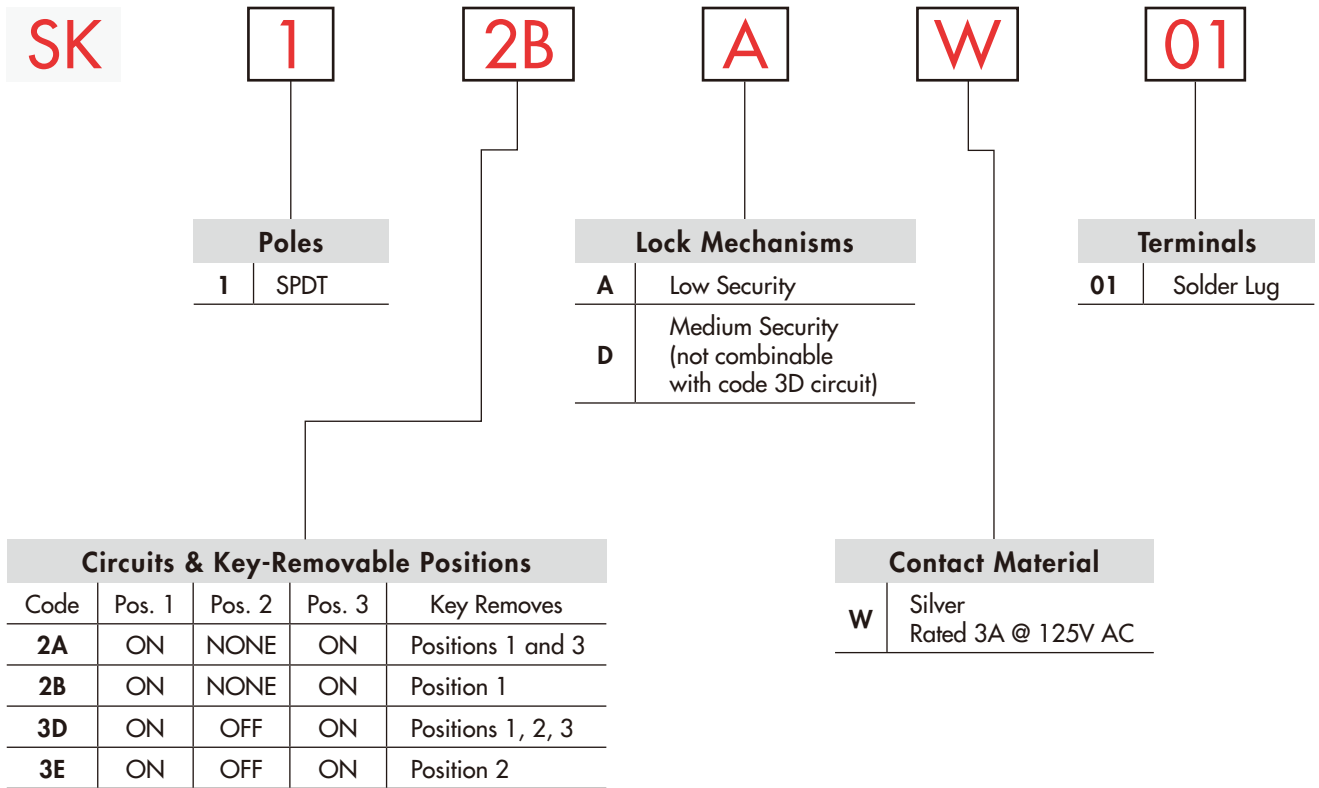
SK 1 2B A W 01

| Poles | |
|---|---|
| **1** | SPDT |

| Lock Mechanisms | |
|---|---|
| **A** | Low Security |
| **D** | Medium Security (not combinable with code 3D circuit) |

| Terminals | |
|---|---|
| **01** | Solder Lug |

Circuits & Key-Removable Positions

| Code | Pos. 1 | Pos. 2 | Pos. 3 | Key Removes |
|---|---|---|---|---|
| **2A** | ON | NONE | ON | Positions 1 and 3 |
| **2B** | ON | NONE | ON | Position 1 |
| **3D** | ON | OFF | ON | Positions 1, 2, 3 |
| **3E** | ON | OFF | ON | Position 2 |

| Contact Material | |
|---|---|
| **W** | Silver Rated 3A @ 125V AC |